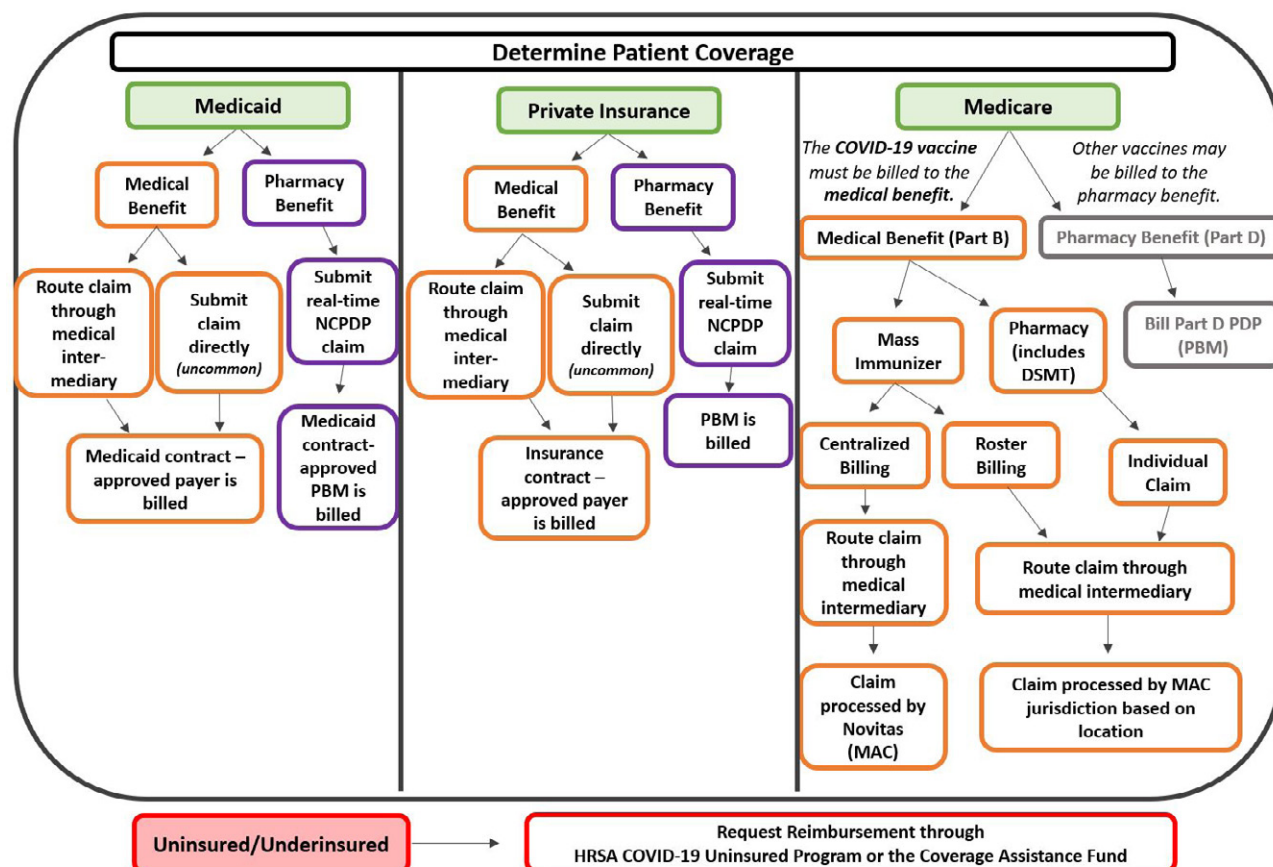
Determine Patient Coverage

Medicaid

Medical Benefit

Pharmacy Benefit

Route claim through medical intermediary

Submit claim directly (uncommon)

Submit real-time NCPDP claim

Medicaid contract – approved payer is billed

Medicaid contract-approved PBM is billed

Private Insurance

Medical Benefit

Pharmacy Benefit

Route claim through medical intermediary

Submit claim directly (uncommon)

Submit real-time NCPDP claim

PBM is billed

Insurance contract – approved payer is billed

Medicare

The COVID-19 vaccine must be billed to the medical benefit.

Other vaccines may be billed to the pharmacy benefit.

Medical Benefit (Part B)

Pharmacy Benefit (Part D)

Bill Part D PDP (PBM)

Mass Immunizer

Pharmacy (includes DSMT)

Centralized Billing

Roster Billing

Individual Claim

Route claim through medical intermediary

Route claim through medical intermediary

Claim processed by Novitas (MAC)

Claim processed by MAC jurisdiction based on location

Uninsured/Underinsured

Request Reimbursement through HRSA COVID-19 Uninsured Program or the Coverage Assistance Fund